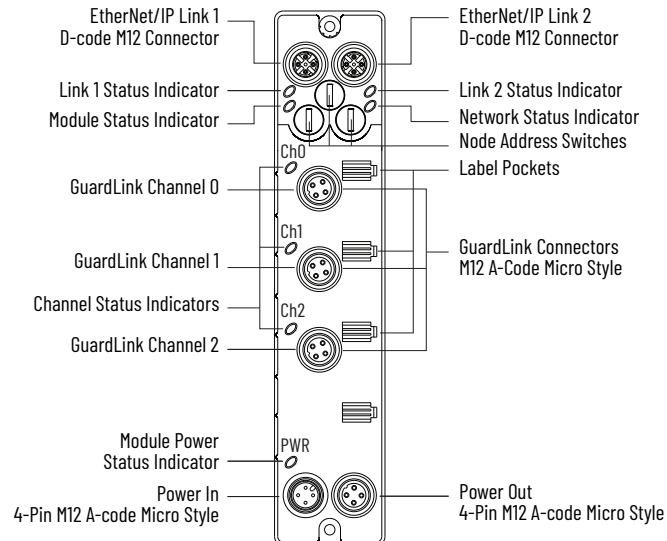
EtherNet/IP Link 1
D-code M12 Connector

EtherNet/IP Link 2
D-code M12 Connector

Link 1 Status Indicator

Link 2 Status Indicator

Module Status Indicator

Network Status Indicator

Node Address Switches

Ch0

Label Pockets

GuardLink Channel 0

Ch1

GuardLink Connectors
M12 A-Code Micro Style

GuardLink Channel 1

Channel Status Indicators

Ch2

GuardLink Channel 2

Module Power
Status Indicator

PWR

Power In
4-Pin M12 A-code Micro Style

Power Out
4-Pin M12 A-code Micro Style